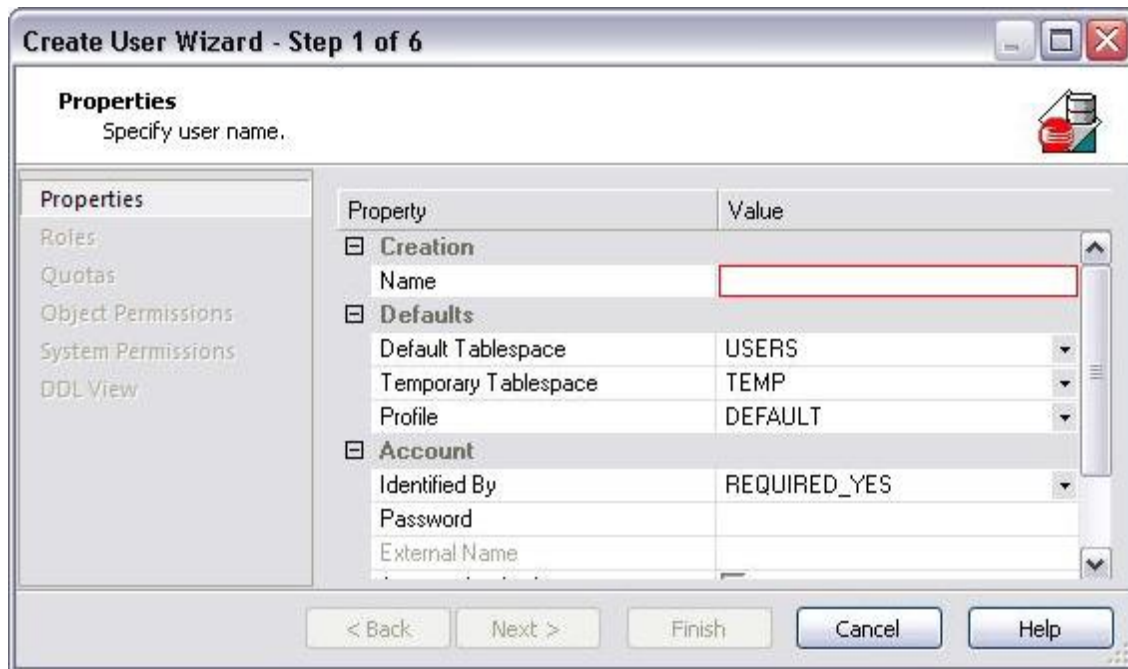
Create User Wizard - Step 1 of 6

**Properties**
Specify user name.

Properties
Roles
Quotas
Object Permissions
System Permissions
DDL View

| Property | Value |
|---|---|
| ⊟ Creation | |
| Name | |
| ⊟ Defaults | |
| Default Tablespace | USERS |
| Temporary Tablespace | TEMP |
| Profile | DEFAULT |
| ⊟ Account | |
| Identified By | REQUIRED_YES |
| Password | |
| External Name | |
| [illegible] | |

< Back
Next >
Finish
Cancel
Help